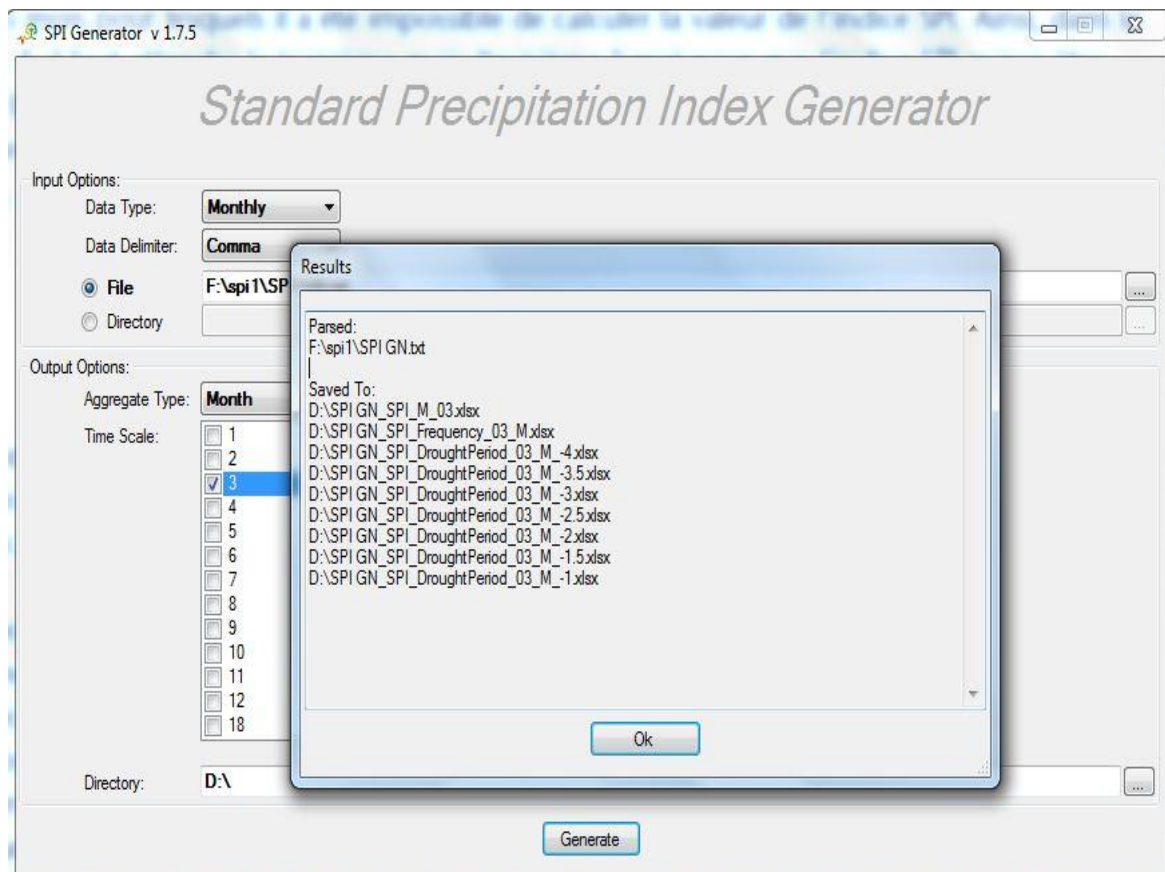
SPI Generator v 1.7.5

Standard Precipitation Index Generator

Input Options:
Data Type: Monthly
Data Delimiter: Comma
File F:\spi1\SP
Directory

Output Options:
Aggregate Type: Month
Time Scale:
1
2
3
4
5
6
7
8
9
10
11
12
18

Directory: D:\

Generate

Results

Parsed:
F:\spi1\SPI GN.txt

Saved To:
D:\SPI GN_SPI_M_03.xlsx
D:\SPI GN_SPI_Frequency_03_M.xlsx
D:\SPI GN_SPI_DroughtPeriod_03_M_-4.xlsx
D:\SPI GN_SPI_DroughtPeriod_03_M_-3.5.xlsx
D:\SPI GN_SPI_DroughtPeriod_03_M_-3.xlsx
D:\SPI GN_SPI_DroughtPeriod_03_M_-2.5.xlsx
D:\SPI GN_SPI_DroughtPeriod_03_M_-2.xlsx
D:\SPI GN_SPI_DroughtPeriod_03_M_-1.5.xlsx
D:\SPI GN_SPI_DroughtPeriod_03_M_-1.xlsx

Ok